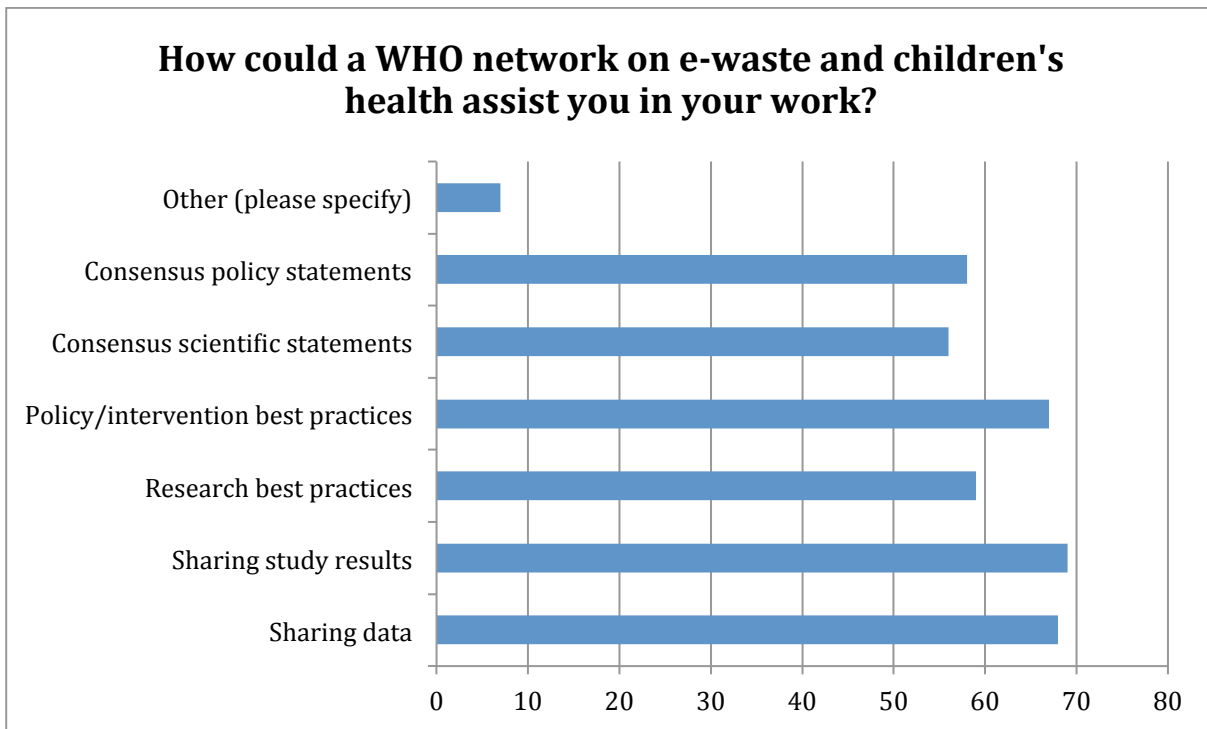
How could a WHO network on e-waste and children's health assist you in your work?

Other (please specify)
Consensus policy statements
Consensus scientific statements
Policy/intervention best practices
Research best practices
Sharing study results
Sharing data

0 10 20 30 40 50 60 70 80